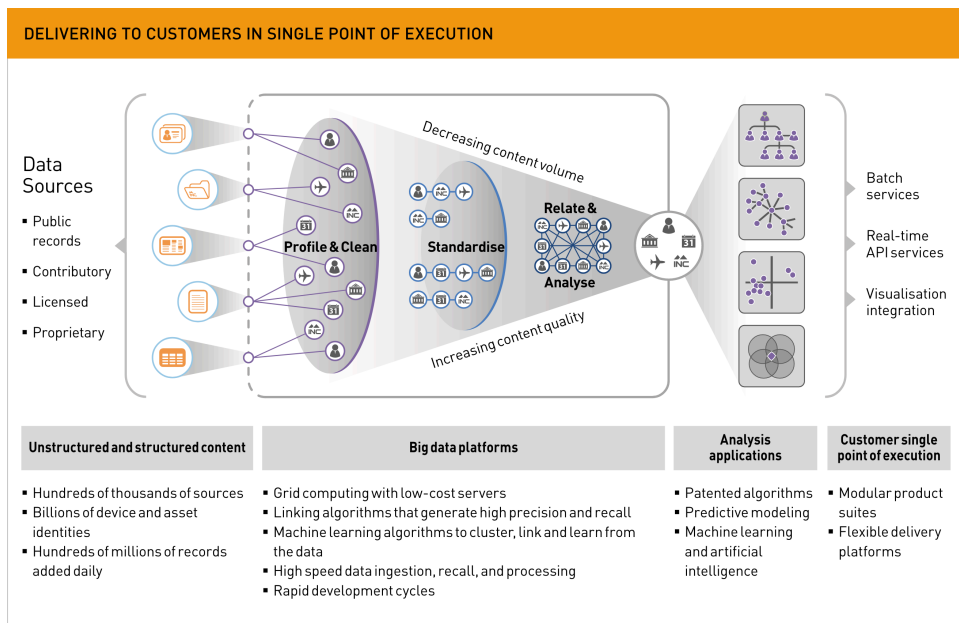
DELIVERING TO CUSTOMERS IN SINGLE POINT OF EXECUTION

Data Sources
- Public records
- Contributory
- Licensed
- Proprietary

Decreasing content volume

Profile & Clean

Standardise

Relate & Analyse

Increasing content quality

INC

31

Batch services

Real-time API services

Visualisation integration

Unstructured and structured content
- Hundreds of thousands of sources
- Billions of device and asset identities
- Hundreds of millions of records added daily

Big data platforms
- Grid computing with low-cost servers
- Linking algorithms that generate high precision and recall
- Machine learning algorithms to cluster, link and learn from the data
- High speed data ingestion, recall, and processing
- Rapid development cycles

Analysis applications
- Patented algorithms
- Predictive modeling
- Machine learning and artificial intelligence

Customer single point of execution
- Modular product suites
- Flexible delivery platforms